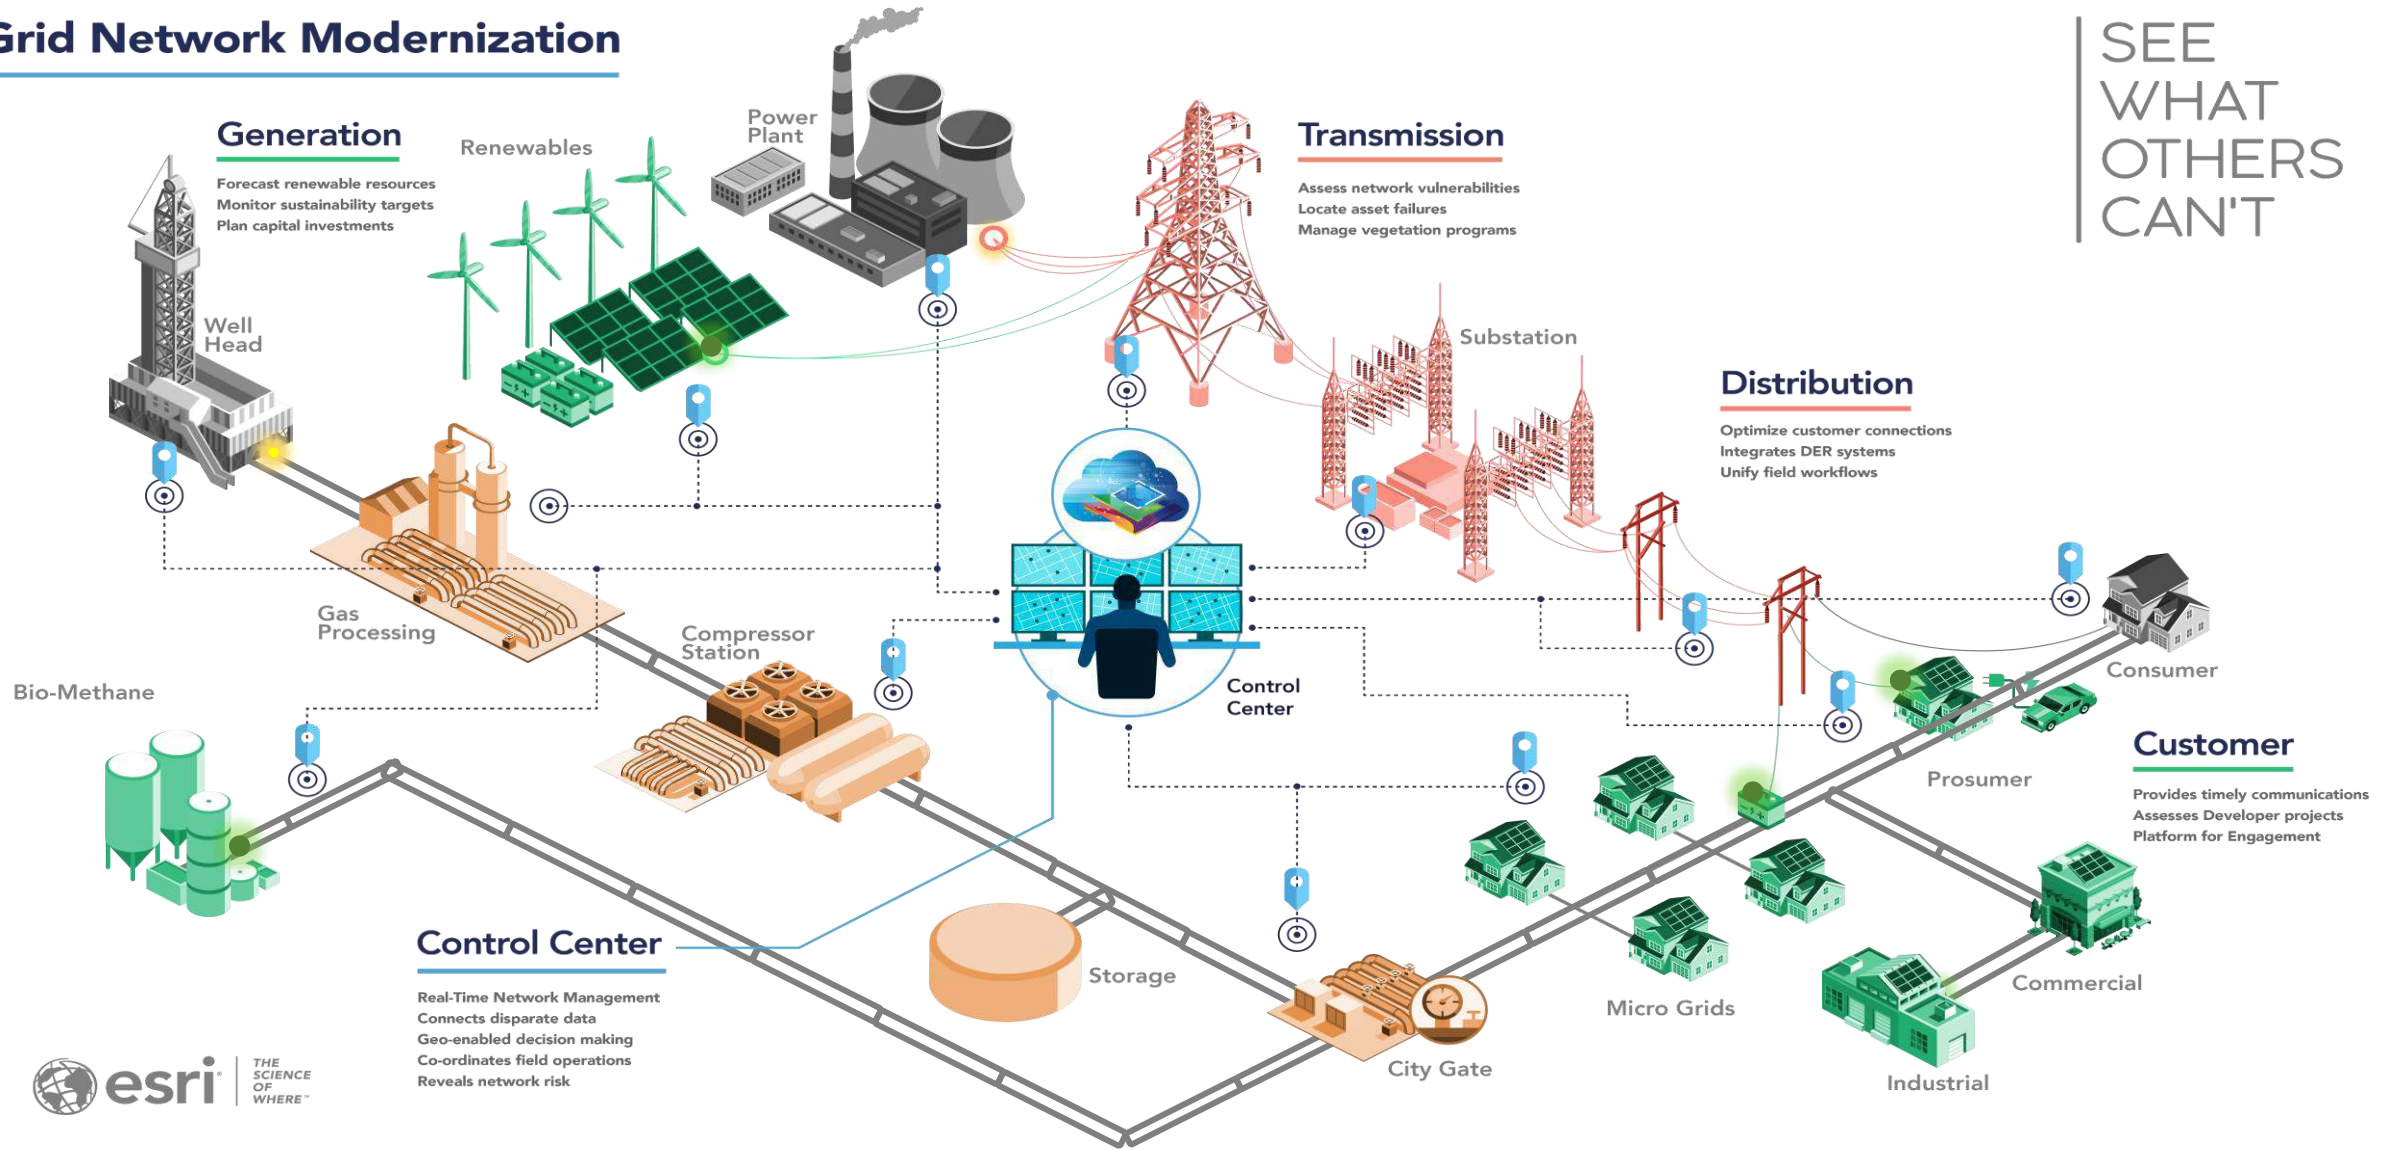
Grid Network Modernization

SEE WHAT OTHERS CAN'T

Generation
Forecast renewable resources
Monitor sustainability targets
Plan capital investments

Renewables

Power Plant

Transmission
Assess network vulnerabilities
Locate asset failures
Manage vegetation programs

Well Head

Substation

Distribution
Optimize customer connections
Integrates DER systems
Unify field workflows

Gas Processing

Compressor Station

Control Center

Consumer

Bio-Methane

Prosumer

Customer
Provides timely communications
Assesses Developer projects
Platform for Engagement

Control Center
Real-Time Network Management
Connects disparate data
Geo-enabled decision making
Co-ordinates field operations
Reveals network risk

Storage

Micro Grids

Commercial

City Gate

Industrial

esri THE SCIENCE OF WHERE